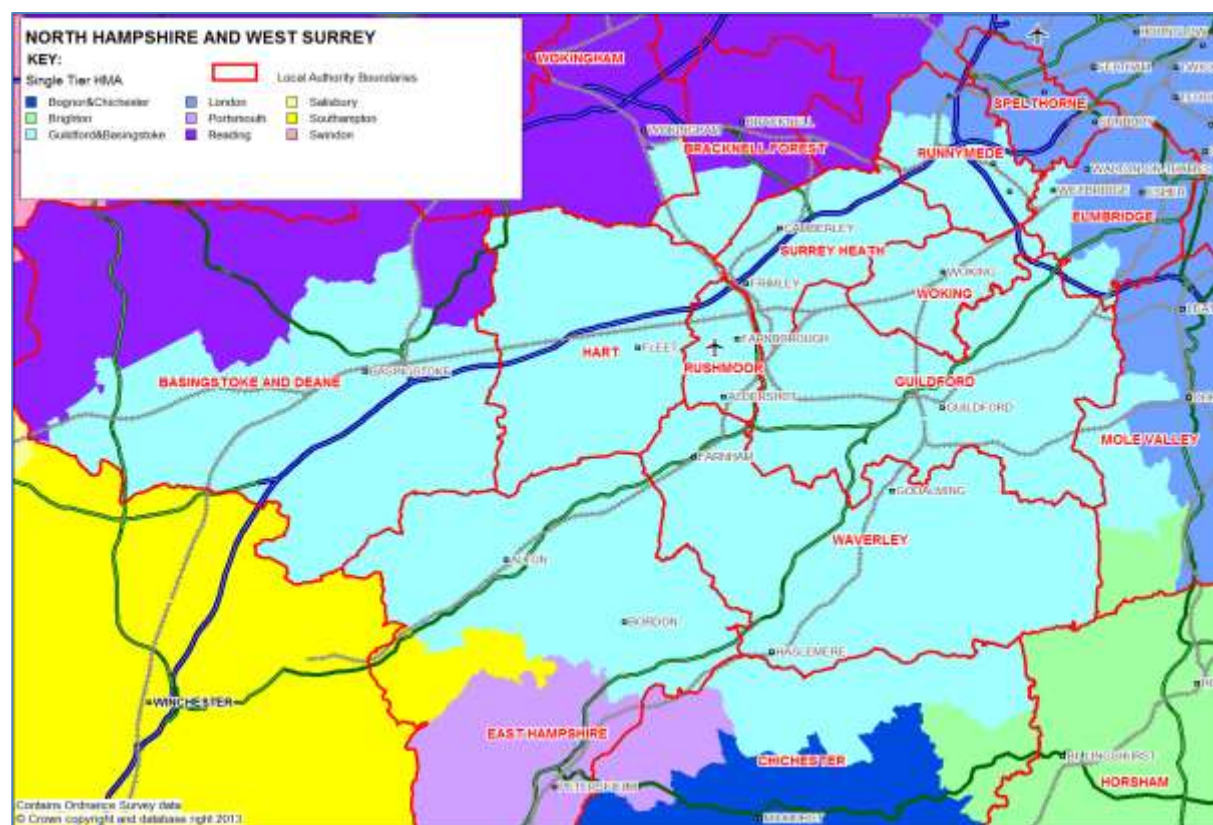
NORTH HAMPSHIRE AND WEST SURREY

KEY:

Single Tier HMA

Local Authority Boundaries

Bognor&Chichester
Brighton
Guildford&Basingstoke
London
Portsmouth
Reading
Salisbury
Southampton
Swindon

WOKINGHAM
WOKINGHAM
BRACKNELL
BRACKNELL FOREST
SPELTHORNE
RUNNYMEDE
WEYBRIDGE
ESHER
ELMBRIDGE
CAMBERLEY
SURREY HEATH
WOKING
FRIMLEY
WOKING
FARNBOROUGH
HART
FLEET
RUSHMOOR
BASINGSTOKE AND DEANE
BASINGSTOKE
ALDERSHOT
GUILDFORD
GUILDFORD
MOLE VALLEY
FARNHAM
GODALMING
WAVERLEY
ALTON
BORDON
HASLEMERE
WINCHESTER
EAST HAMPSHIRE
CHICHESTER
BILLINGSHURST
HORSHAM
PETERSFIELD
MIDHURST

Contains Ordnance Survey data
© Crown copyright and database right 2013